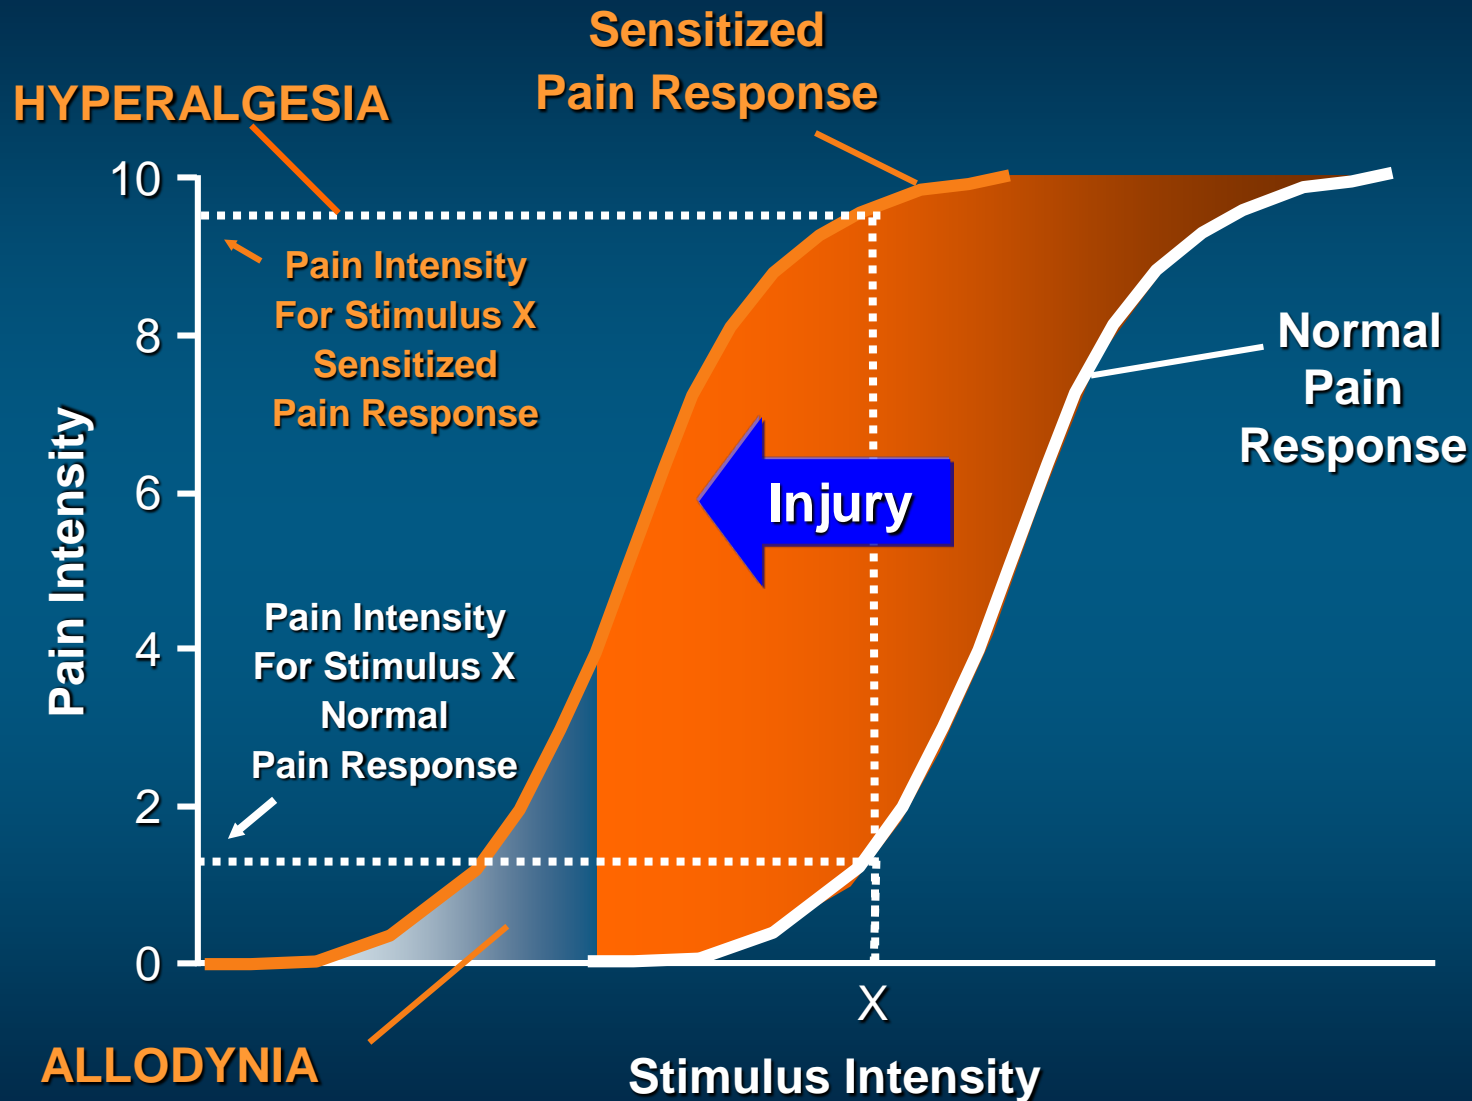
Sensitized
Pain Response

HYPERALGESIA

10

8

6

4

2

0

Pain Intensity

Pain Intensity
For Stimulus X
Sensitized
Pain Response

Injury

Normal
Pain
Response

Pain Intensity
For Stimulus X
Normal
Pain Response

X

ALLODYNIA

Stimulus Intensity